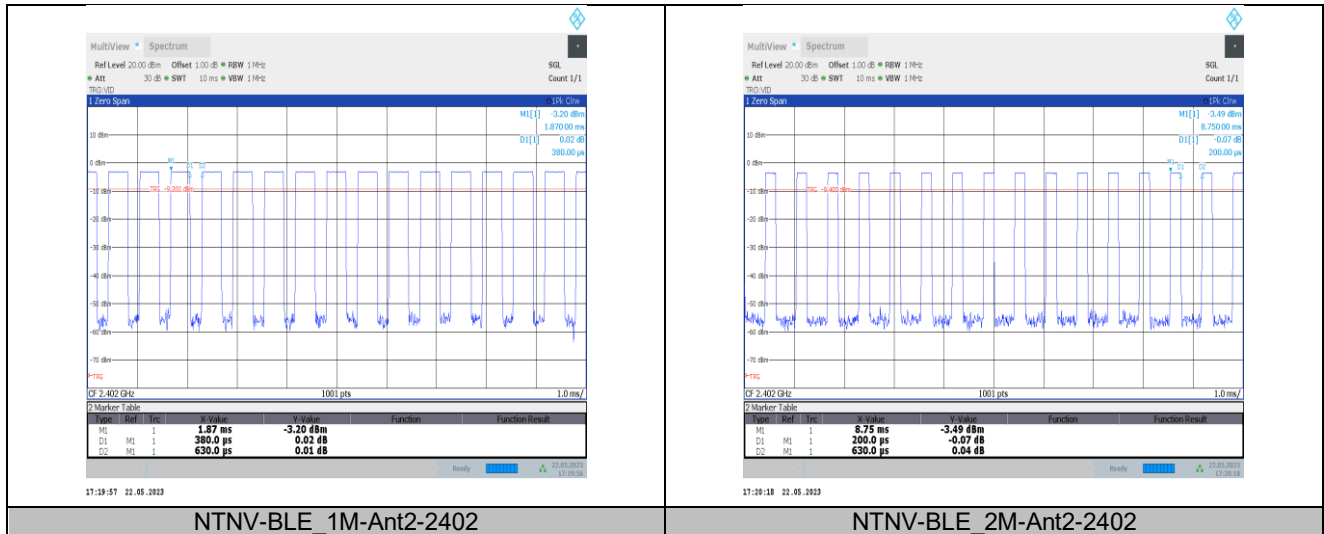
MultiView Spectrum

Ref Level 20.00 dBm Offset 1.00 dB RBW 1 MHz
Att 30 dB SWT 10 ms VBW 1 MHz
TRG:VID

SGL
Count 1/1

1 Zero Span
1Pk Clrw

M1[1] -3.20 dBm
1.870 00 ms
D1[1] 0.02 dB
380.00 µs

10 dBm
0 dBm
-10 dBm
-20 dBm
-30 dBm
-40 dBm
-50 dBm
-60 dBm
-70 dBm
TRG -9.200 dBm
M1 D1 D2
TRG

CF 2.402 GHz
1001 pts
1.0 ms/

2 Marker Table

| Type | Ref | Trc | X-Value | Y-Value | Function | Function Result |
|---|---|---|---|---|---|---|
| M1 |  | 1 | 1.87 ms | -3.20 dBm |  |  |
| D1 | M1 | 1 | 380.0 µs | 0.02 dB |  |  |
| D2 | M1 | 1 | 630.0 µs | 0.01 dB |  |  |

Ready
22.05.2023
17:19:56

17:19:57 22.05.2023

NTNV-BLE_1M-Ant2-2402

MultiView Spectrum

Ref Level 20.00 dBm Offset 1.00 dB RBW 1 MHz
Att 30 dB SWT 10 ms VBW 1 MHz
TRG:VID

SGL
Count 1/1

1 Zero Span
1Pk Clrw

M1[1] -3.49 dBm
8.750 00 ms
D1[1] -0.07 dB
200.00 µs

10 dBm
0 dBm
-10 dBm
-20 dBm
-30 dBm
-40 dBm
-50 dBm
-60 dBm
-70 dBm
TRG -9.400 dBm
M1 D1 D2
TRG

CF 2.402 GHz
1001 pts
1.0 ms/

2 Marker Table

| Type | Ref | Trc | X-Value | Y-Value | Function | Function Result |
|---|---|---|---|---|---|---|
| M1 |  | 1 | 8.75 ms | -3.49 dBm |  |  |
| D1 | M1 | 1 | 200.0 µs | -0.07 dB |  |  |
| D2 | M1 | 1 | 630.0 µs | 0.04 dB |  |  |

Ready
22.05.2023
17:20:18

17:20:18 22.05.2023

NTNV-BLE_2M-Ant2-2402